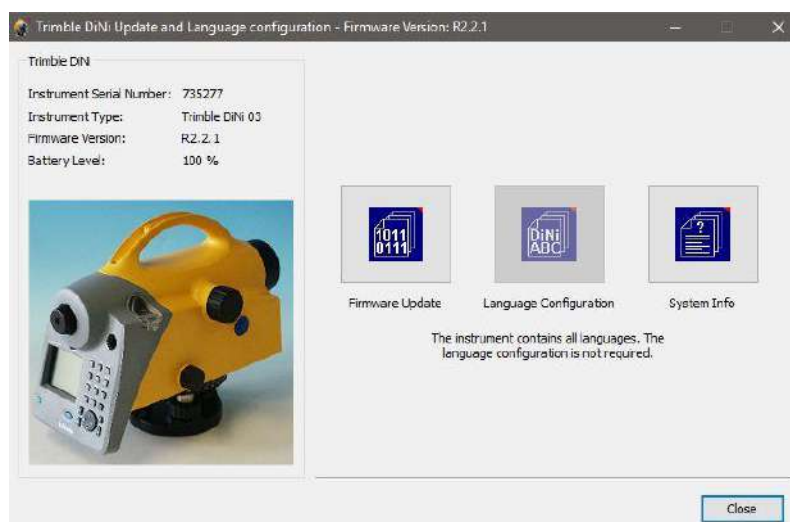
Trimble DiNi Update and Language configuration - Firmware Version: R2.2.1

Trimble DiNi

Instrument Serial Number: 735277
Instrument Type: Trimble DiNi 03
Firmware Version: R2.2.1
Battery Level: 100 %

1011
0111

DiNi
ABC

?

Firmware Update

Language Configuration

System Info

The instrument contains all languages. The language configuration is not required.

Close